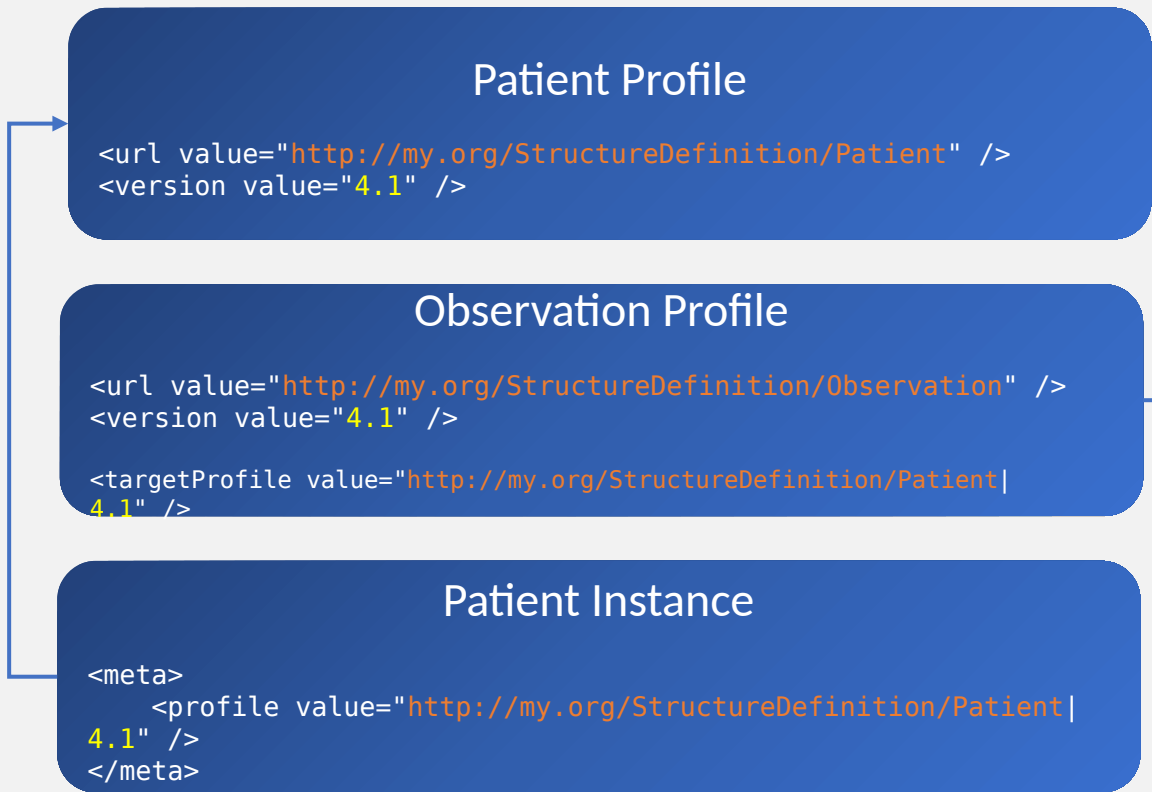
Patient Profile

<url value="http://my.org/StructureDefinition/Patient" />
<version value="4.1" />

Observation Profile

<url value="http://my.org/StructureDefinition/Observation" />
<version value="4.1" />

<targetProfile value="http://my.org/StructureDefinition/Patient|4.1" />

Patient Instance

<meta>
<profile value="http://my.org/StructureDefinition/Patient|4.1" />
</meta>